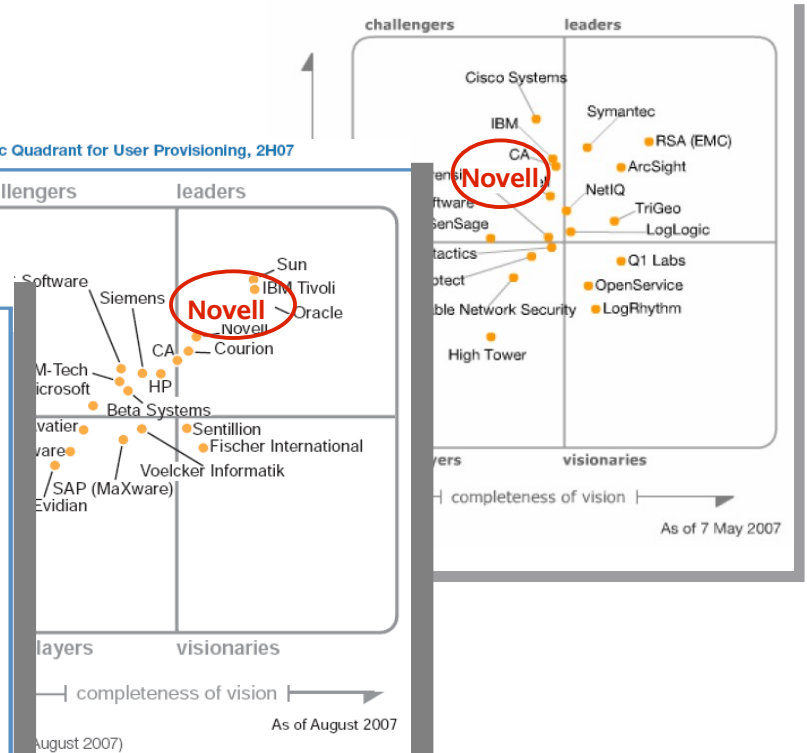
challengers
leaders
Cisco Systems
IBM
Symantec
RSA (EMC)
CA
ArcSight
Novell
NetIQ
TriGeo
LogLogic
SenSage
Q1 Labs
OpenService
LogRhythm
ble Network Security
High Tower
yers
visionaries
completeness of vision
As of 7 May 2007

c Quadrant for User Provisioning, 2H07
llengers
leaders
Sun
IBM Tivoli
Novell
Oracle
Software
Siemens
Novell
CA
Courion
M-Tech
icrosoft
HP
Beta Systems
vatier
Sentillion
Fischer International
ware
Voelcker Informatik
SAP (MaXware)
Evidian
layers
visionaries
completeness of vision
As of August 2007
August 2007)